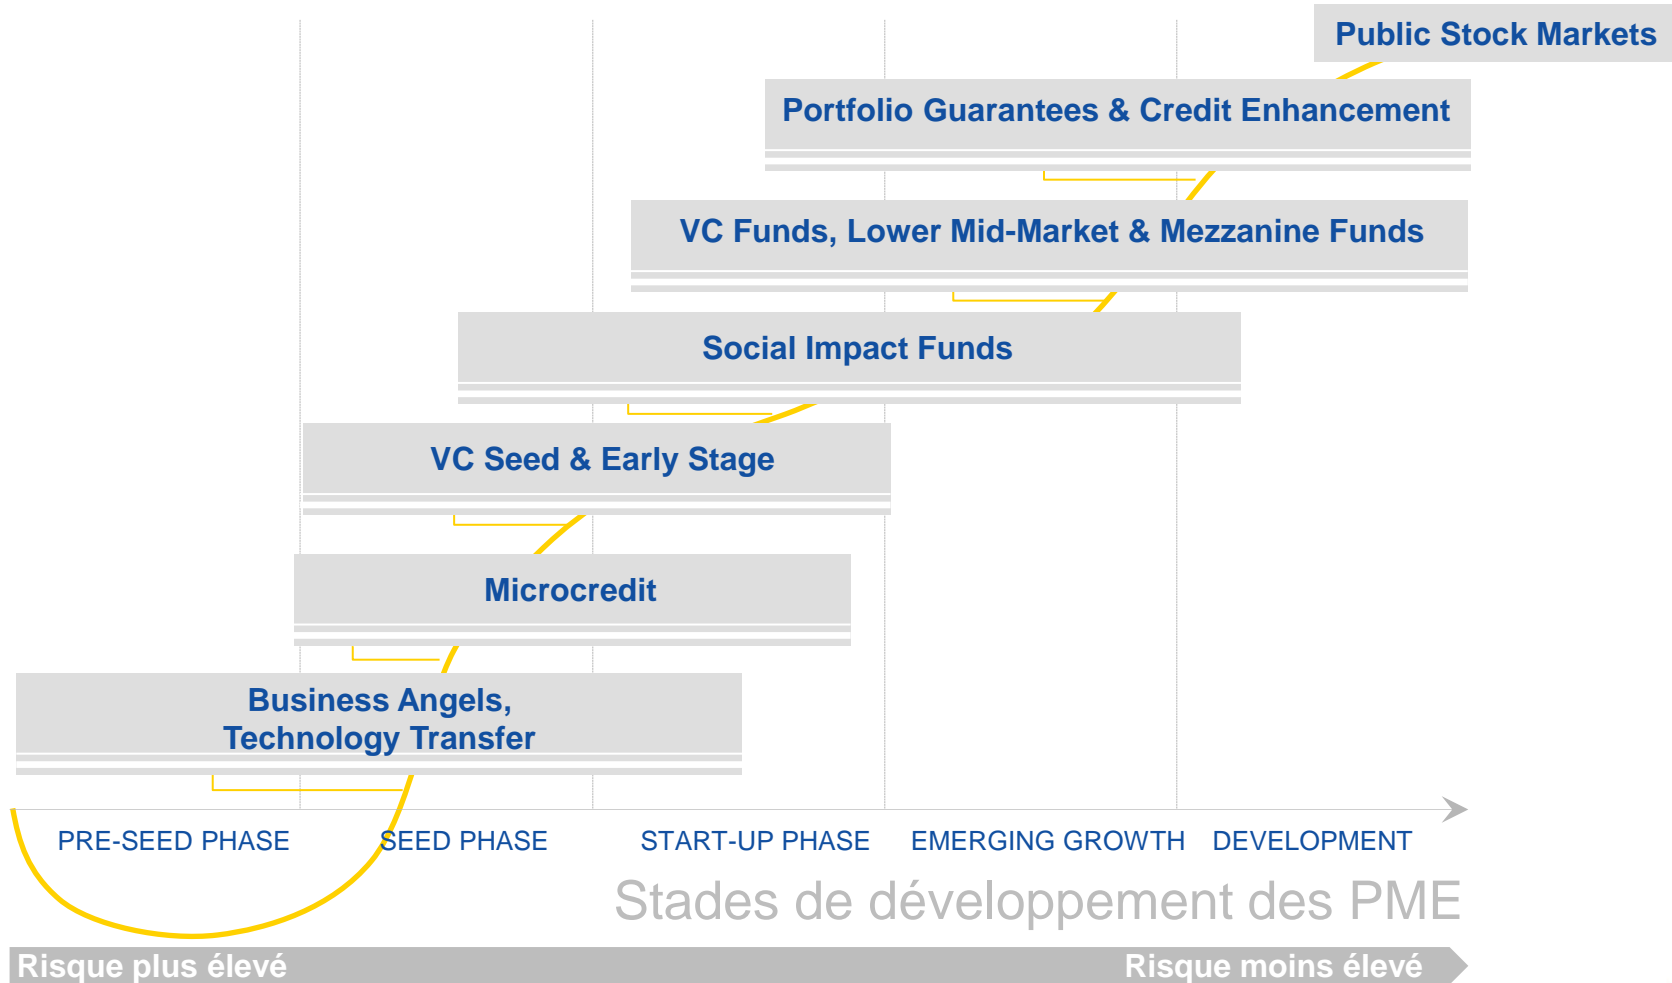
Public Stock Markets

Portfolio Guarantees & Credit Enhancement

VC Funds, Lower Mid-Market & Mezzanine Funds

Social Impact Funds

VC Seed & Early Stage

Microcredit

Business Angels, Technology Transfer

PRE-SEED PHASE SEED PHASE START-UP PHASE EMERGING GROWTH DEVELOPMENT

Stades de développement des PME

Risque plus élevé Risque moins élevé